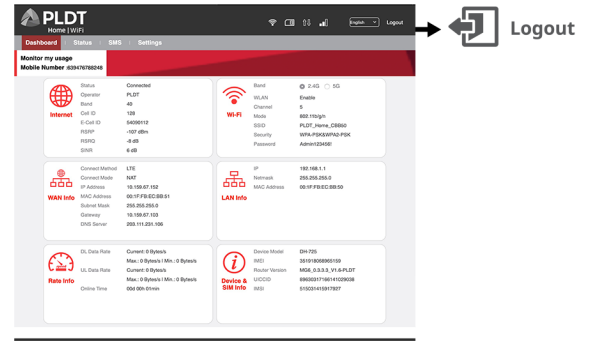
PLDT
Home | WiFi

English Logout

Logout

Dashboard Status SMS Settings

Monitor my usage
Mobile Number :639476788248

Internet

| Status | Connected |
|---|---|
| Operator | PLDT |
| Band | 40 |
| Cell ID | 128 |
| E-Cell ID | 54056112 |
| RSRP | -107 dBm |
| RSRQ | -8 dB |
| SINR | 6 dB |

Wi-Fi

| Band | 2.4G 5G |
|---|---|
| WLAN | Enable |
| Channel | 5 |
| Mode | 802.11b/g/n |
| SSID | PLDT_Home_CBB50 |
| Security | WPA-PSK&WPA2-PSK |
| Password | Admin123456! |

WAN Info

| Connect Method | LTE |
|---|---|
| Connect Mode | NAT |
| IP Address | 10.159.67.152 |
| MAC Address | 00:1F:FB:EC:B8:51 |
| Subnet Mask | 255.255.255.0 |
| Gateway | 10.159.67.103 |
| DNS Server | 203.111.251.106 |

LAN Info

| IP | 192.168.1.1 |
|---|---|
| Netmask | 255.255.255.0 |
| MAC Address | 00:1F:FB:EC:B8:50 |

Rate Info

| DL Data Rate | Current: 0 Bytes/s |
|---|---|
| | Max.: 0 Bytes/s / Min.: 0 Bytes/s |
| UL Data Rate | Current: 0 Bytes/s |
| | Max.: 0 Bytes/s / Min.: 0 Bytes/s |
| Online Time | 00d 00h 01min |

Device & SIM Info

| Device Model | DH-725 |
|---|---|
| IMEI | 351918068965159 |
| Router Version | MG6_0.0.3.3_V1.6-PLDT |
| UICCID | 89630317160141029036 |
| IMSI | 515031415917937 |